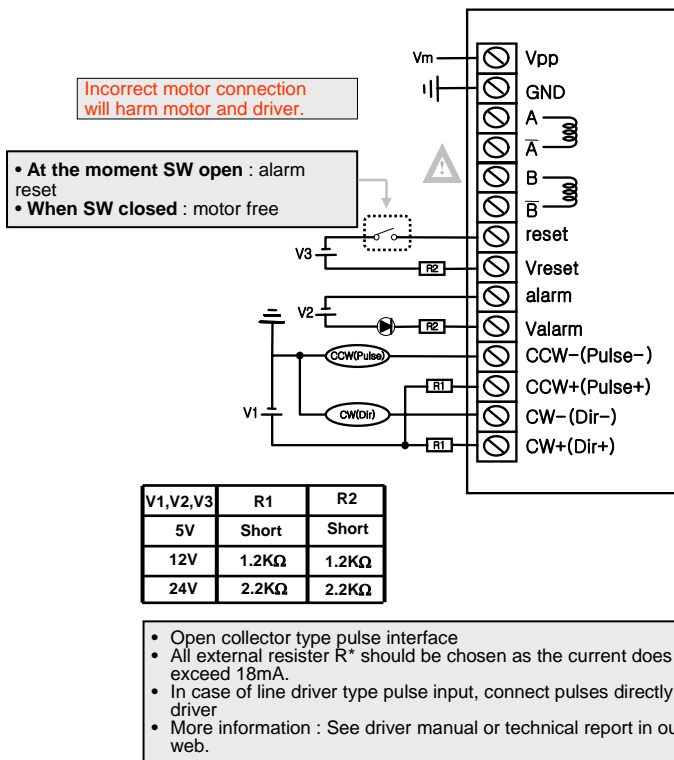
Incorrect motor connection will harm motor and driver.

• **At the moment SW open** : alarm reset
• **When SW closed** : motor free

Vm
Vpp
GND
A
$\overline{A}$
B
$\overline{B}$
reset
V3
R2
Vreset
alarm
V2
R2
Valarm
CCW(Pulse)
CCW−(Pulse−)
R1
CCW+(Pulse+)
V1
CW(Dir)
CW−(Dir−)
R1
CW+(Dir+)

| V1,V2,V3 | R1 | R2 |
|---|---|---|
| 5V | Short | Short |
| 12V | 1.2KΩ | 1.2KΩ |
| 24V | 2.2KΩ | 2.2KΩ |

• Open collector type pulse interface
• All external resister R* should be chosen as the current does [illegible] exceed 18mA.
• In case of line driver type pulse input, connect pulses directly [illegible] driver
• More information : See driver manual or technical report in ou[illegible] web.